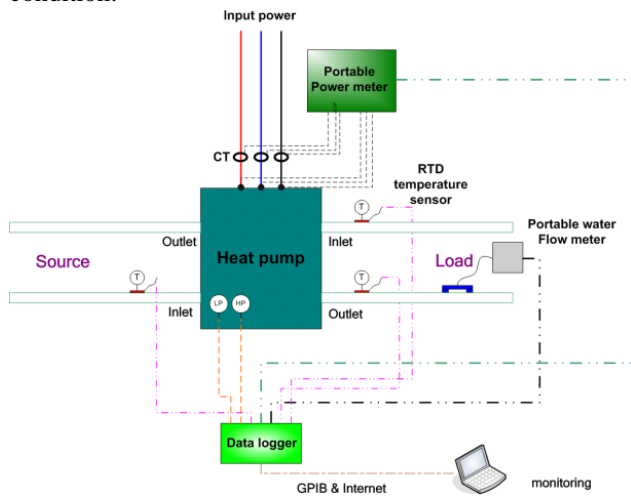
condition.

Input power

Portable Power meter

CT

RTD temperature sensor

Outlet

Inlet

Portable water Flow meter

Source

Heat pump

Load

T

T

T

Inlet

LP

HP

Outlet

Data logger

GPIB & Internet

monitoring